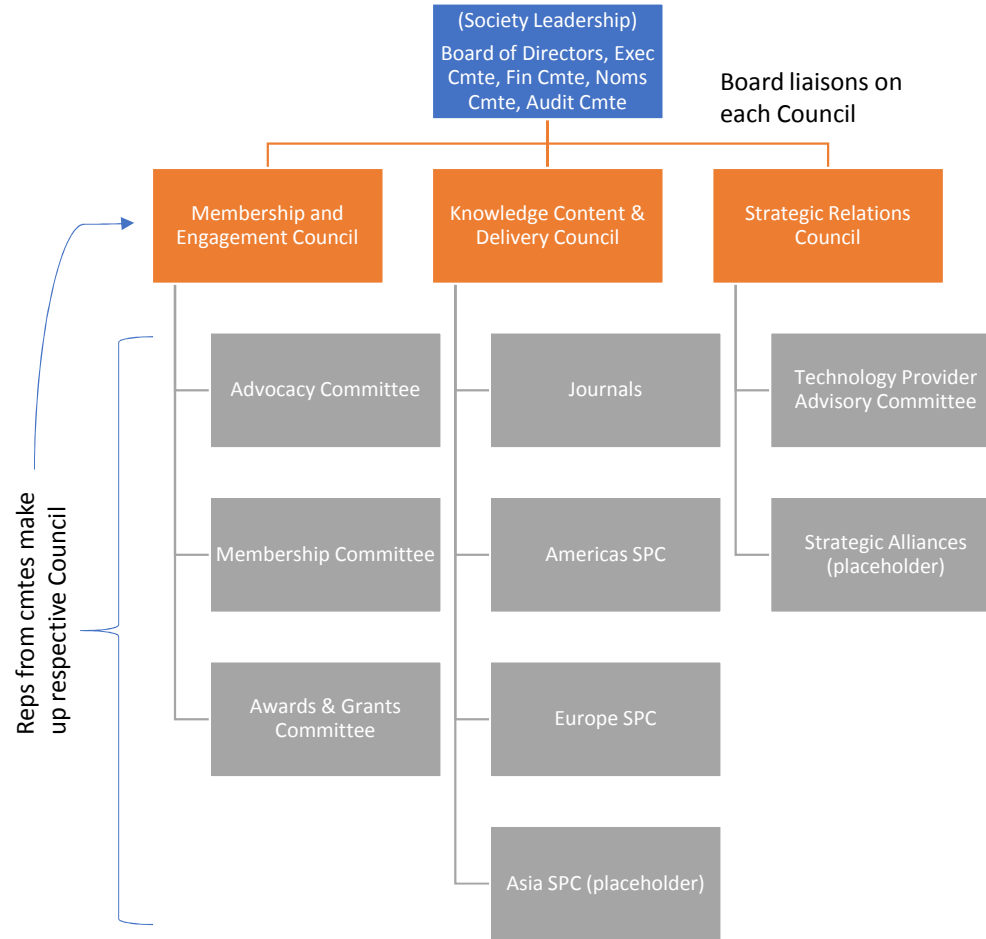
(Society Leadership)
Board of Directors, Exec Cmte, Fin Cmte, Noms Cmte, Audit Cmte

Board liaisons on each Council

Membership and Engagement Council

Knowledge Content & Delivery Council

Strategic Relations Council

Advocacy Committee

Membership Committee

Awards & Grants Committee

Journals

Americas SPC

Europe SPC

Asia SPC (placeholder)

Technology Provider Advisory Committee

Strategic Alliances (placeholder)

Reps from cmtes make up respective Council